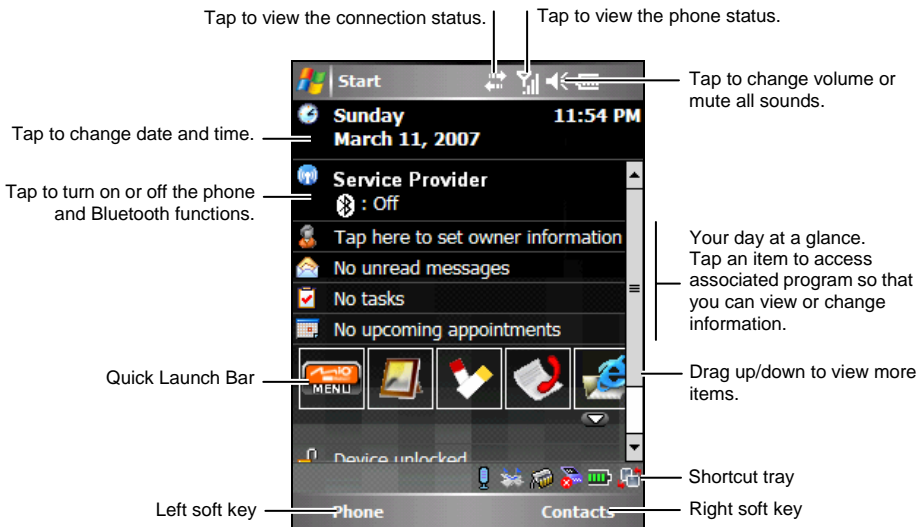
Tap to view the connection status.

Tap to view the phone status.

Start

Tap to change volume or mute all sounds.

Tap to change date and time.

Sunday
March 11, 2007

11:54 PM

Tap to turn on or off the phone and Bluetooth functions.

Service Provider
: Off

Tap here to set owner information

No unread messages

No tasks

No upcoming appointments

Your day at a glance. Tap an item to access associated program so that you can view or change information.

Quick Launch Bar

MENU

Drag up/down to view more items.

Device unlocked

Shortcut tray

Left soft key

Phone

Contacts

Right soft key